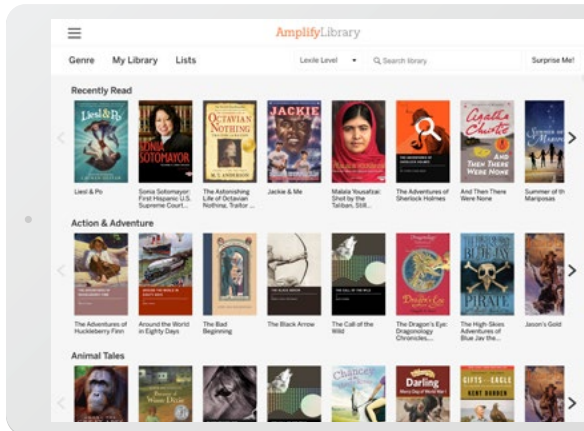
AmplifyLibrary

Genre My Library Lists Lexile Level Search library Surprise Me!

Recently Read

Liesl & Po
Sonia Sotomayor: First Hispanic U.S. Supreme Court...
The Astonishing Life of Octavian Nothing, Traitor ...
Jackie & Me
Malala Yousafzai: Shot by the Taliban, Still...
The Adventures of Sherlock Holmes
And Then There Were None
Summer of the Mariposas

Action & Adventure

The Adventures of Huckleberry Finn
Around the World in Eighty Days
The Bad Beginning
The Black Arrow
The Call of the Wild
The Dragon's Eye: Dragonology Chronicles...
The High-Skies Adventures of Blue Jay the...
Jason's Gold

Animal Tales